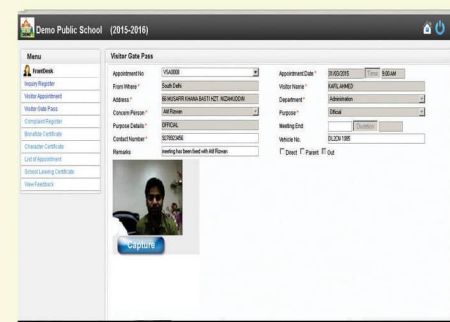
Demo Public School (2015-2016)

Menu
FrontDesk
Inquiry Register
Visitor Appointment
Visitor Gate Pass
Complaint Register
Bonafide Certificate
Character Certificate
List of Appointment
School Leaving Certificate
View Feedback

Visitor Gate Pass

Appointment No: VSA0008
From Where *: South Delhi
Address *: 88 MUSAFIR KHANA BASTI HZT. NIZAMUDDIN
Concern Person *: Atif Rizwan
Purpose Details *: OFFICIAL
Contact Number *: 9876543456
Remarks: meeting has been fixed with Atif Rizwan

Appointment Date *: 31/03/2015 Time: 9:00 AM
Visitor Name *: KAFIL AHMED
Department *: Administration
Purpose *: Official
Meeting End: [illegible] OutMeet
Vehicle No.: DL2CN 1065
☐ Direct ☐ Parent ☑ Out

Capture